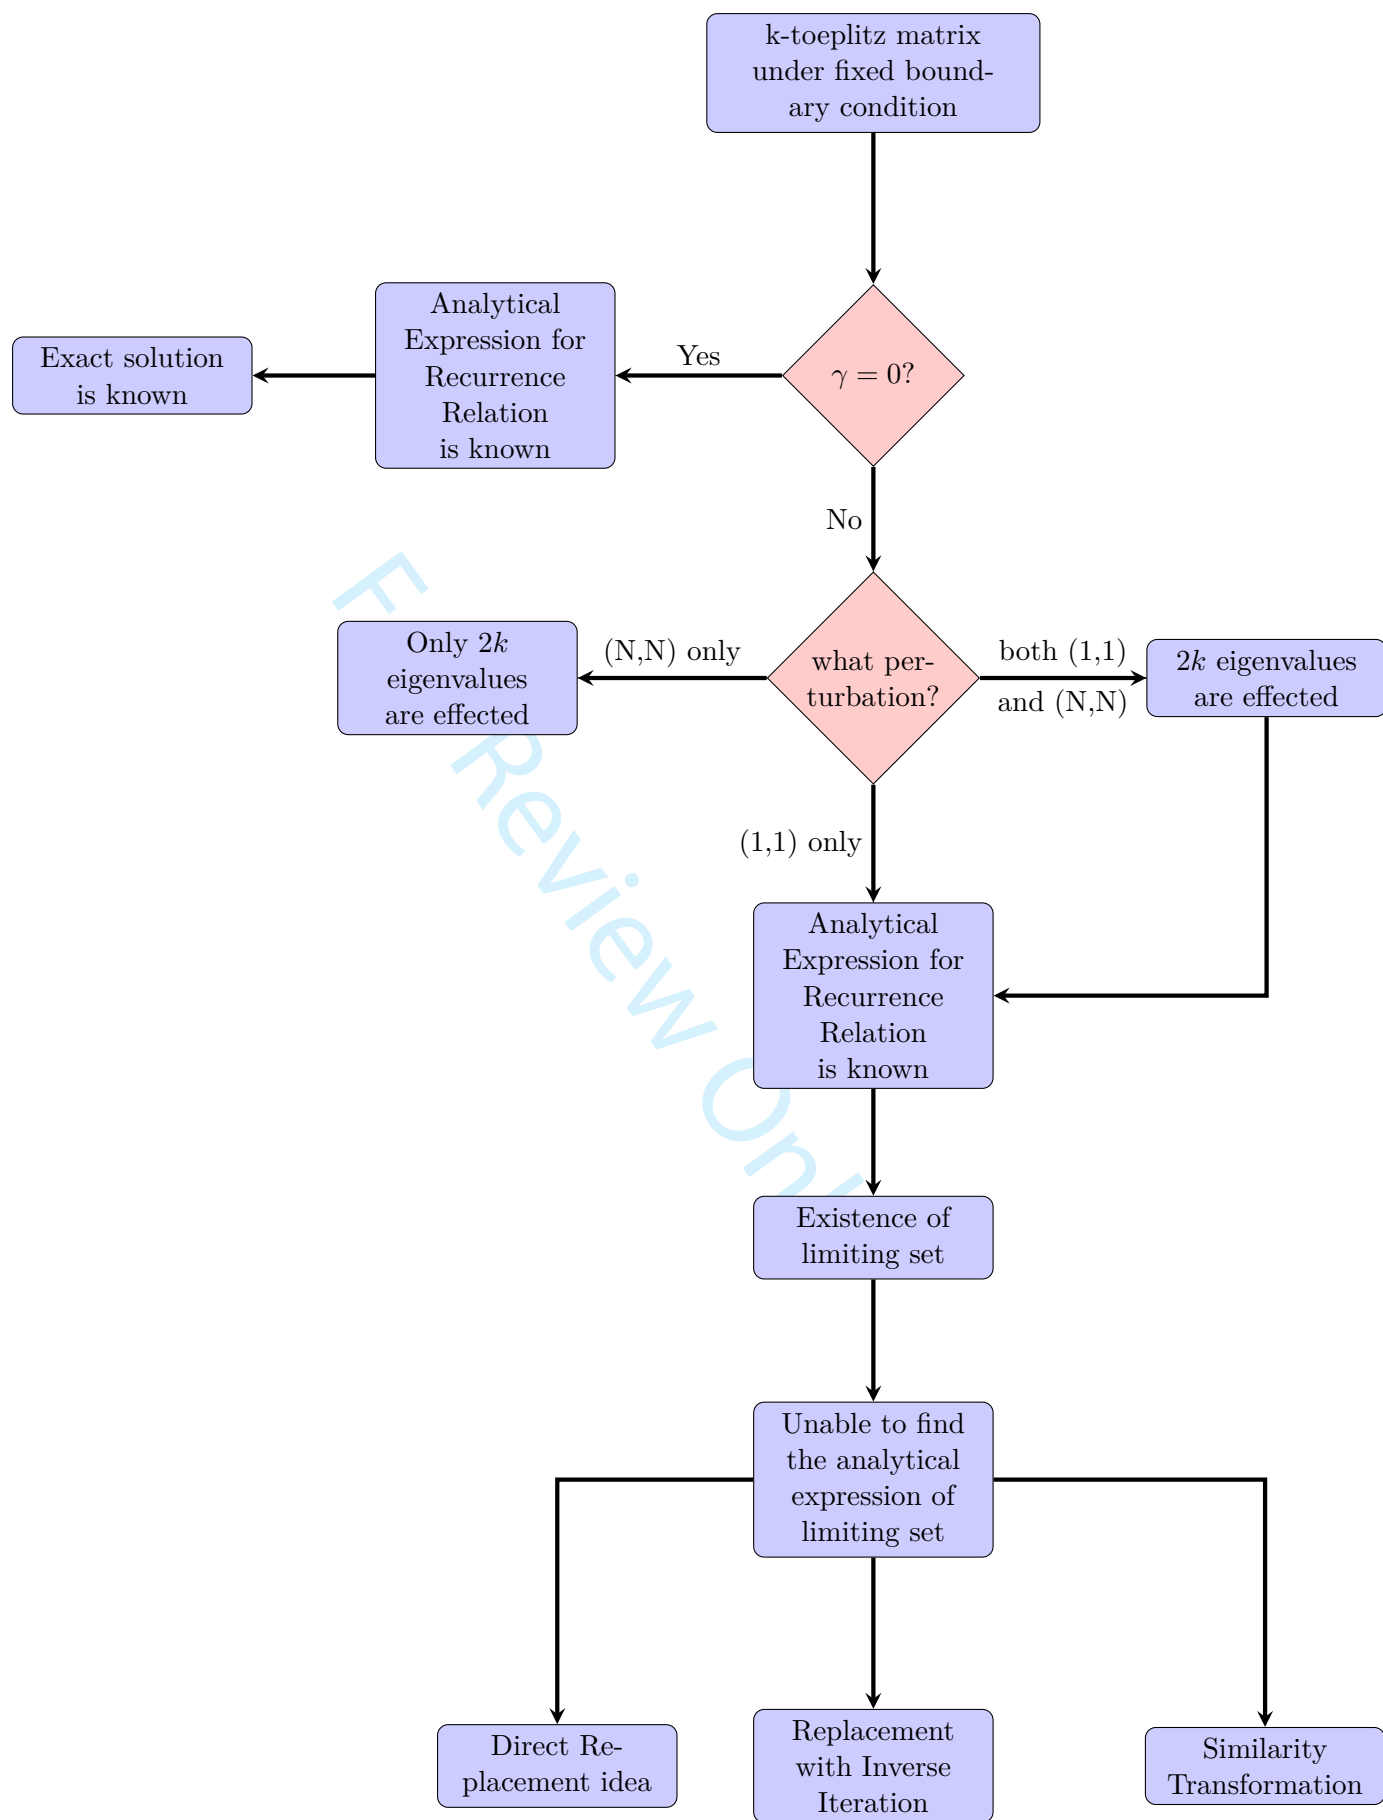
k-toeplitz matrix under fixed boundary condition

$\gamma = 0$?

Yes

Analytical Expression for Recurrence Relation is known

Exact solution is known

No

what perturbation?

(N,N) only

Only $2k$ eigenvalues are effected

both (1,1) and (N,N)

$2k$ eigenvalues are effected

(1,1) only

Analytical Expression for Recurrence Relation is known

Existence of limiting set

Unable to find the analytical expression of limiting set

Direct Replacement idea

Replacement with Inverse Iteration

Similarity Transformation

F Review On